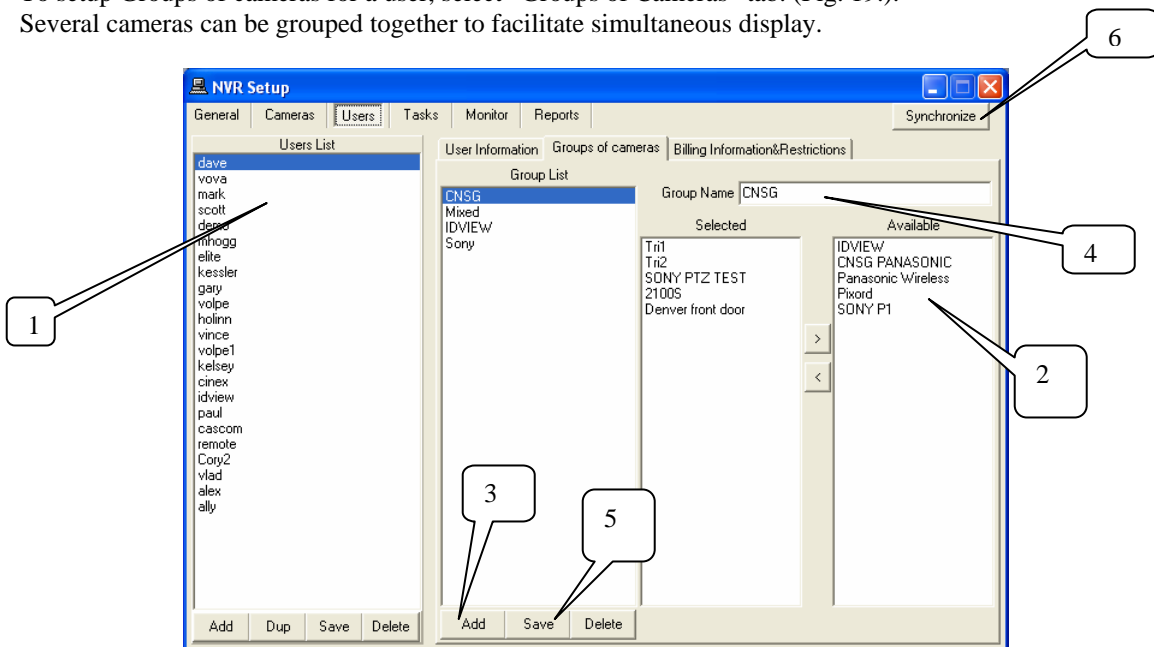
Several cameras can be grouped together to facilitate simultaneous display.

6

NVR Setup

General | Cameras | Users | Tasks | Monitor | Reports

Synchronize

Users List

dave
vova
mark
scott
demo
mhogg
elite
kessler
gary
volpe
holinn
vince
volpe1
kelsey
cinex
idview
paul
cascom
remote
Cory2
vlad
alex
ally

Add | Dup | Save | Delete

User Information | Groups of cameras | Billing Information&Restrictions

Group List

CNSG
Mixed
IDVIEW
Sony

Group Name CNSG

Selected

Tri1
Tri2
SONY PTZ TEST
2100S
Denver front door

>
<

Available

IDVIEW
CNSG PANASONIC
Panasonic Wireless
Pixord
SONY P1

Add | Save | Delete

1

2

3

4

5